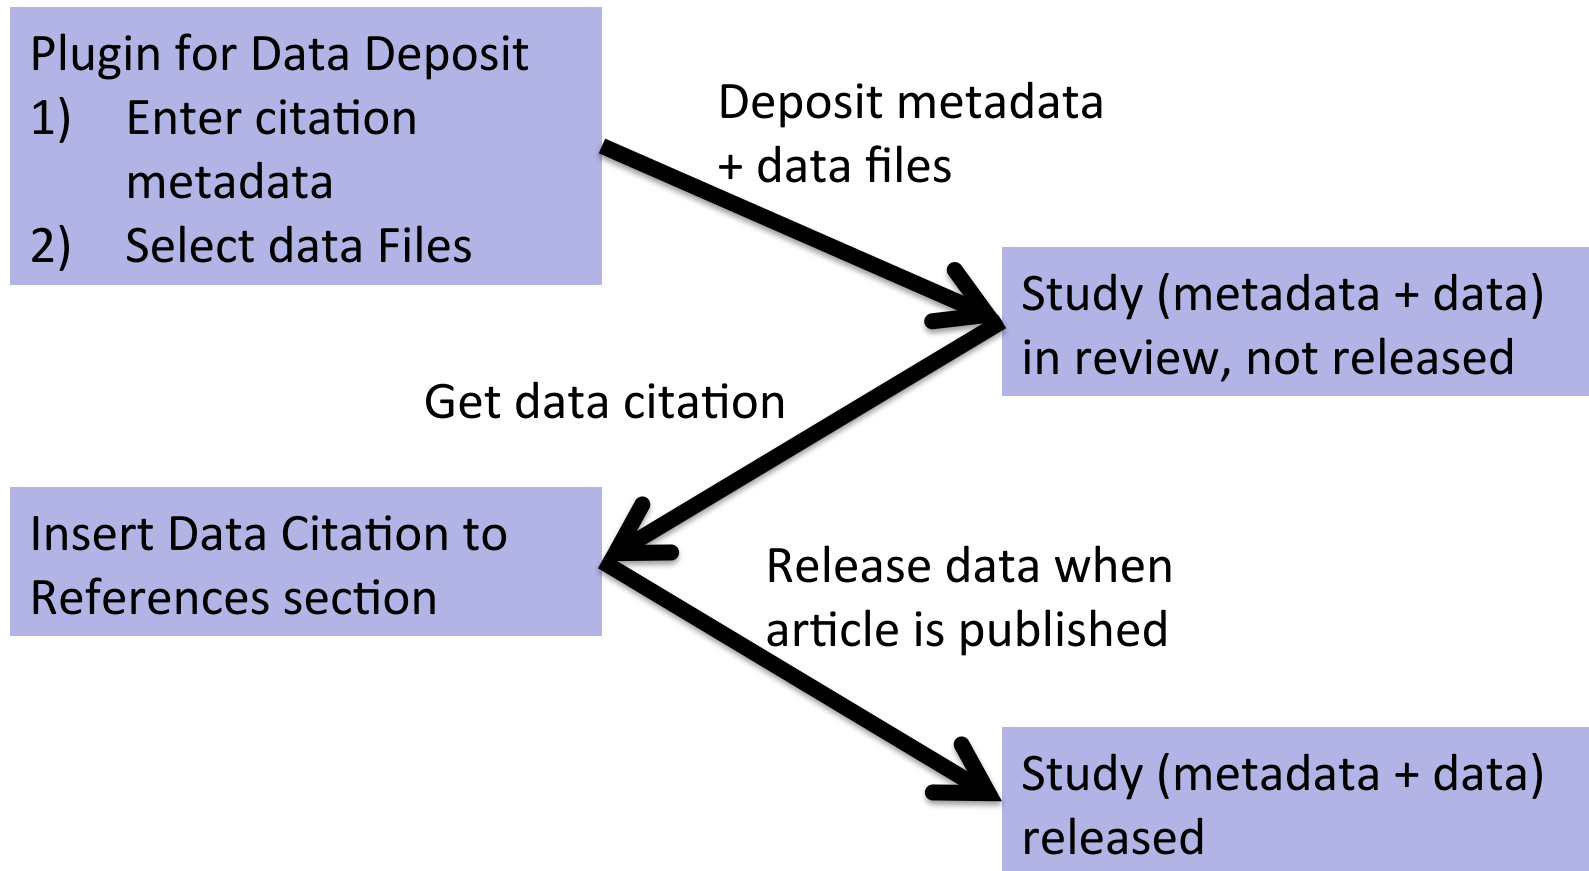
Plugin for Data Deposit
1) Enter citation metadata
2) Select data Files

Deposit metadata + data files

Study (metadata + data) in review, not released

Get data citation

Insert Data Citation to References section

Release data when article is published

Study (metadata + data) released